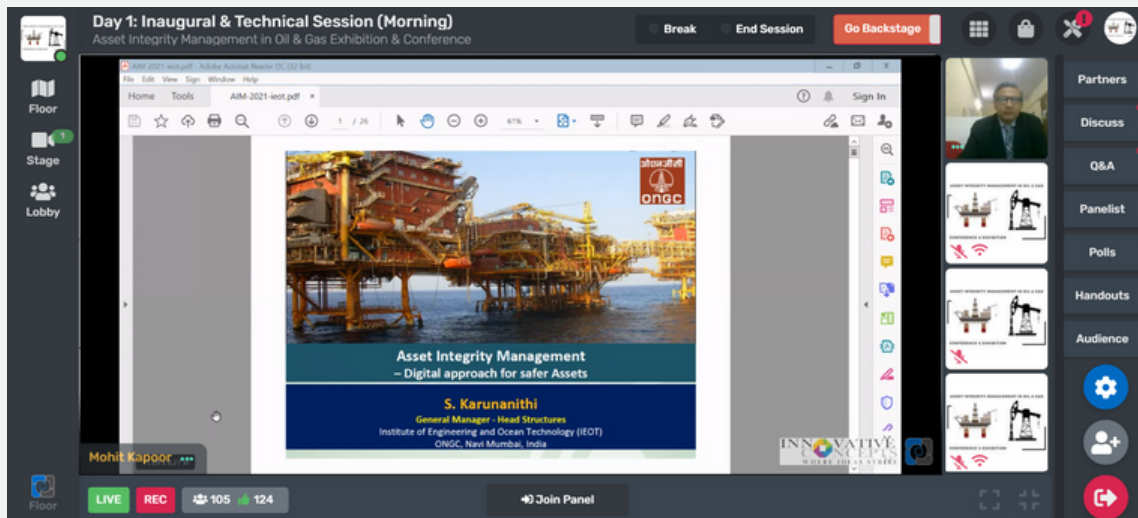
Day 1: Inaugural & Technical Session (Morning)
Asset Integrity Management in Oil & Gas Exhibition & Conference

Break
End Session
Go Backstage

Floor
1
Stage
Lobby

AIM-2021-ieot.pdf - Adobe Acrobat Reader DC (32-bit)
File Edit View Sign Window Help
Home Tools AIM-2021-ieot.pdf ×
Sign In
1 / 26
61%

ओएनजीसी
ONGC

Asset Integrity Management
– Digital approach for safer Assets

S. Karunanithi
General Manager - Head Structures
Institute of Engineering and Ocean Technology (IEOT)
ONGC, Navi Mumbai, India

INNOVATIVE CONCEPTS
WHERE IDEAS STREET

Mohit Kapoor

Partners
Discuss
Q&A
Panelist
Polls
Handouts
Audience

Floor
LIVE
REC
105
124
Join Panel